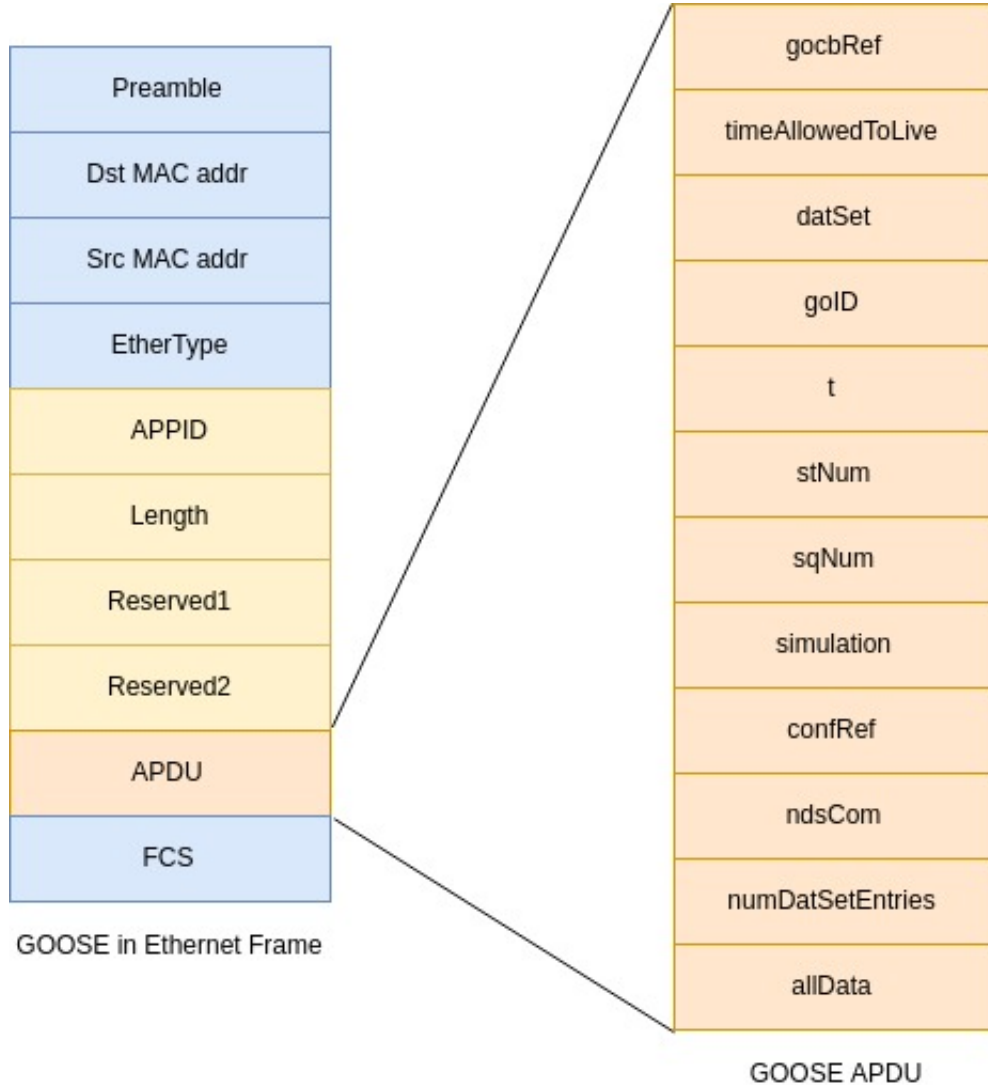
Preamble

Dst MAC addr

Src MAC addr

EtherType

APPID

Length

Reserved1

Reserved2

APDU

FCS

GOOSE in Ethernet Frame

gocbRef

timeAllowedToLive

datSet

goID

t

stNum

sqNum

simulation

confRef

ndsCom

numDatSetEntries

allData

GOOSE APDU